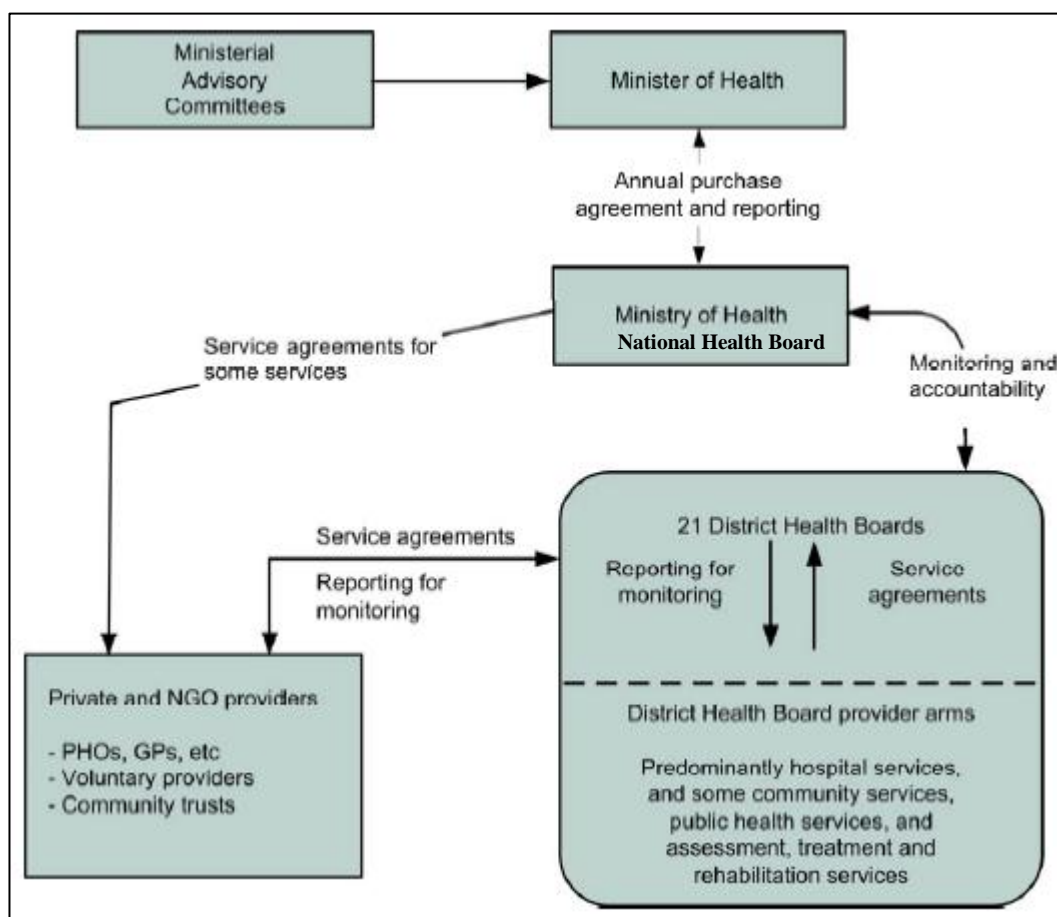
Ministerial Advisory Committees

Minister of Health

Annual purchase agreement and reporting

Ministry of Health
National Health Board

Service agreements for some services

Monitoring and accountability

Service agreements

Reporting for monitoring

21 District Health Boards

Reporting for monitoring

Service agreements

Private and NGO providers

- PHOs, GPs, etc
- Voluntary providers
- Community trusts

District Health Board provider arms

Predominantly hospital services, and some community services, public health services, and assessment, treatment and rehabilitation services